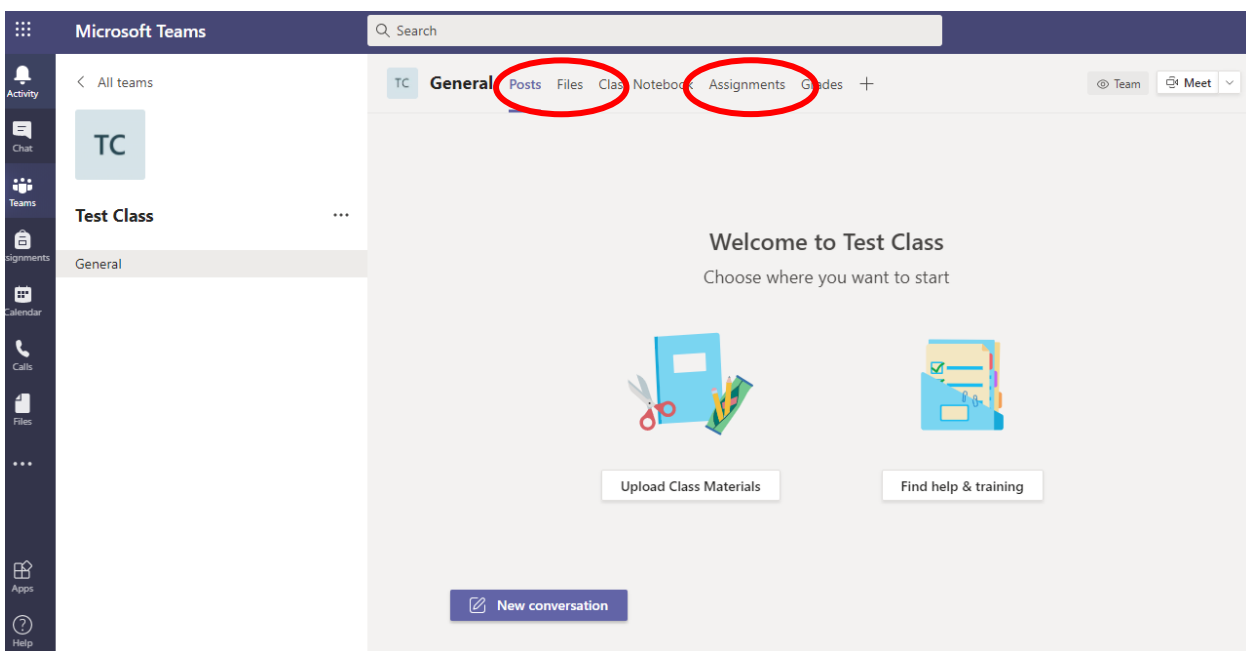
Microsoft Teams

Search

Activity

Chat

Teams

ssignments

Calendar

Calls

Files

...

Apps

Help

< All teams

TC

Test Class ...

General

TC General Posts Files Clas Notebook Assignments Grades +

Team Meet

Welcome to Test Class

Choose where you want to start

Upload Class Materials

Find help & training

New conversation